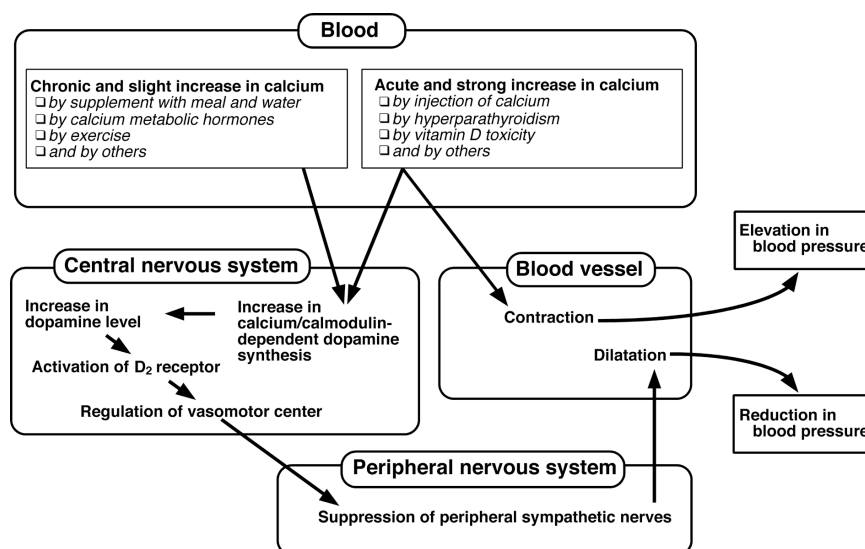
Blood

Chronic and slight increase in calcium
❑ by supplement with meal and water
❑ by calcium metabolic hormones
❑ by exercise
❑ and by others

Acute and strong increase in calcium
❑ by injection of calcium
❑ by hyperparathyroidism
❑ by vitamin D toxicity
❑ and by others

Elevation in blood pressure

Central nervous system

Increase in dopamine level

Increase in calcium/calmodulin-dependent dopamine synthesis

Activation of $D_2$ receptor

Regulation of vasomotor center

Blood vessel

Contraction

Dilatation

Reduction in blood pressure

Peripheral nervous system

Suppression of peripheral sympathetic nerves